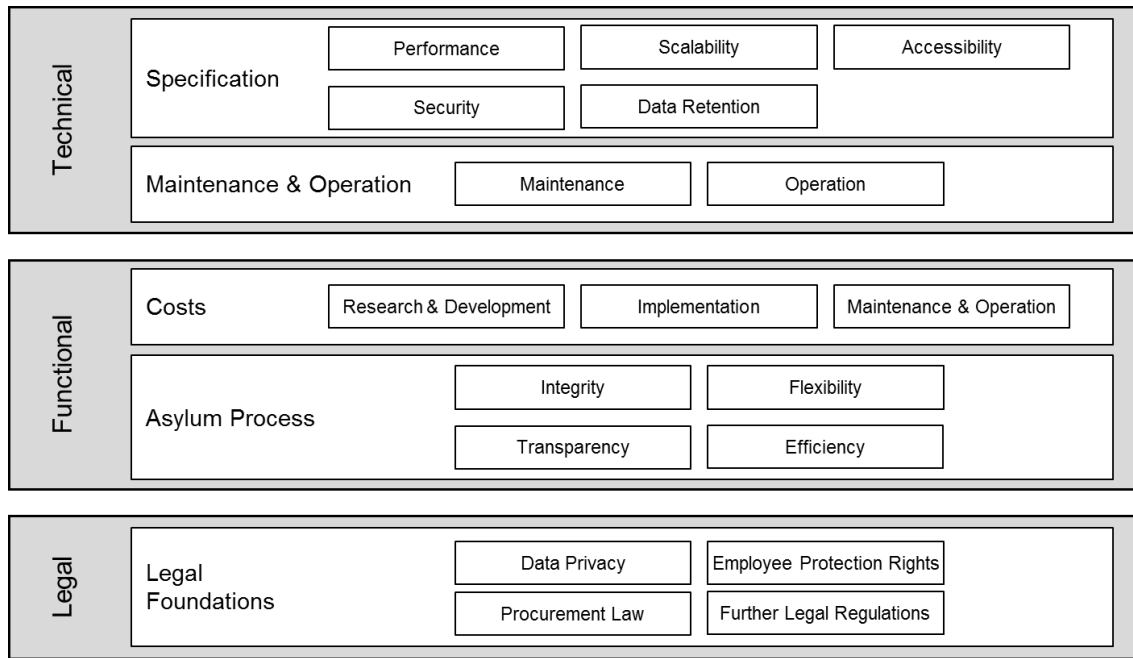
Technical

Specification

Performance

Scalability

Accessibility

Security

Data Retention

Maintenance & Operation

Maintenance

Operation

Functional

Costs

Research & Development

Implementation

Maintenance & Operation

Asylum Process

Integrity

Flexibility

Transparency

Efficiency

Legal

Legal Foundations

Data Privacy

Employee Protection Rights

Procurement Law

Further Legal Regulations